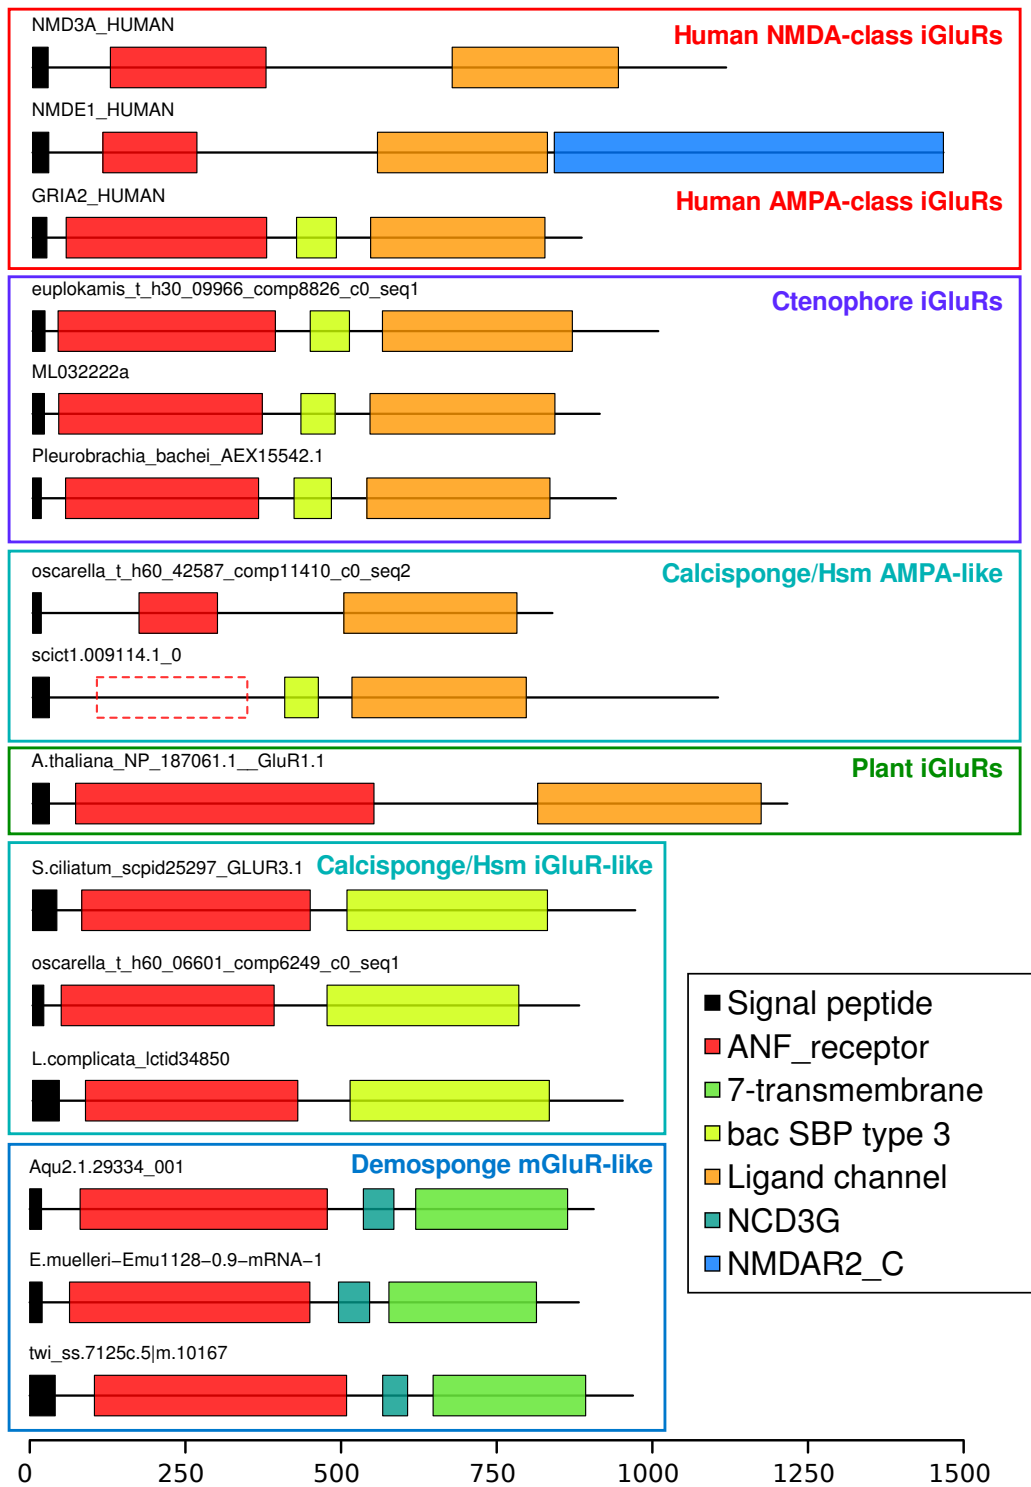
NMD3A_HUMAN

Human NMDA-class iGluRs

NMDE1_HUMAN

GRIA2_HUMAN

Human AMPA-class iGluRs

euplokamis_t_h30_09966_comp8826_c0_seq1

Ctenophore iGluRs

ML032222a

Pleurobrachia_bachei_AEX15542.1

oscarella_t_h60_42587_comp11410_c0_seq2

Calcisponge/Hsm AMPA-like

scict1.009114.1_0

A.thaliana_NP_187061.1__GluR1.1

Plant iGluRs

S.ciliatum_scpid25297_GLUR3.1

Calcisponge/Hsm iGluR-like

oscarella_t_h60_06601_comp6249_c0_seq1

L.complicata_lctid34850

Aqu2.1.29334_001

Demosponge mGluR-like

E.muelleri–Emu1128–0.9–mRNA–1

twi_ss.7125c.5|m.10167

Signal peptide
ANF_receptor
7-transmembrane
bac SBP type 3
Ligand channel
NCD3G
NMDAR2_C

0
250
500
750
1000
1250
1500